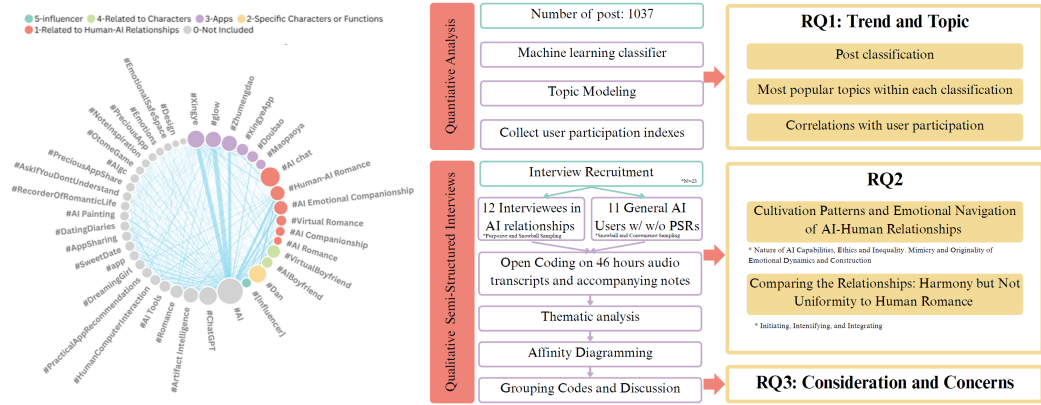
5-influencer 4-Related to Characters 3-Apps 2-Specific Characters or Functions 1-Related to Human-AI Relationships 0-Not Included

#Xingye #glow #Zhumengdao #XingyeApp #Doubao #Maopaoya #AI chat #Human-AI Romance #AI Emotional Companionship #Virtual Romance #AI Companionship #AI Romance #VirtualBoyfriend #AIBoyfriend #Dan #[influencer] #AI #ChatGPT #Artifact Intelligence #Romance #AI Tools #HumanComputerInteraction #PracticalAppRecommendations #DreamingGirl #app #SweetDate #AppSharing #DatingDiaries #AI Painting #RecorderOfRomanticLife #AskIfYouDontUnderstand #PreciousAppShare #Algc #OtomeGame #NoteInspiration #PreciousApp #Emotion #EmotionalSafeSpace #Design

Quantitative Analysis

Number of post: 1037

Machine learning classifier

Topic Modeling

Collect user participation indexes

RQ1: Trend and Topic

Post classification

Most popular topics within each classification

Correlations with user participation

Qualitative Semi-Structured Interviews

Interview Recruitment *N=23

12 Interviewees in AI relationships *Purposive and Snowball Sampling

11 General AI Users w/ w/o PSRs *Snowball and Convenience Sampling

Open Coding on 46 hours audio transcripts and accompanying notes

Thematic analysis

Affinity Diagramming

Grouping Codes and Discussion

RQ2

Cultivation Patterns and Emotional Navigation of AI-Human Relationships

* Nature of AI Capabilities, Ethics and Inequality. Mimicry and Originality of Emotional Dynamics and Construction

Comparing the Relationships: Harmony but Not Uniformity to Human Romance

* Initiating, Intensifying, and Integrating

RQ3: Consideration and Concerns